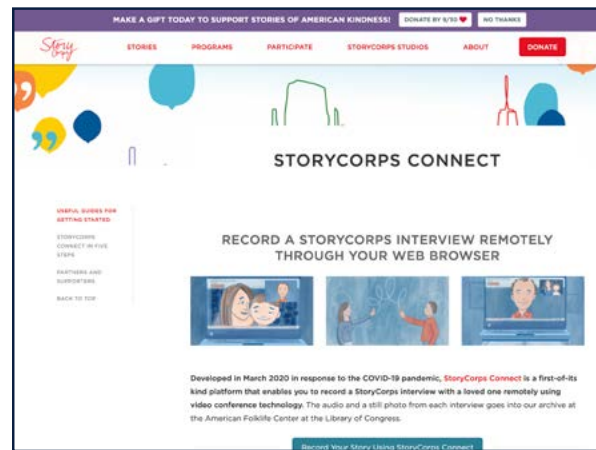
MAKE A GIFT TODAY TO SUPPORT STORIES OF AMERICAN KINDNESS! DONATE BY 9/30 ♥ NO THANKS

StoryCorps STORIES PROGRAMS PARTICIPATE STORYCORPS STUDIOS ABOUT DONATE

STORYCORPS CONNECT

USEFUL GUIDES FOR GETTING STARTED

STORYCORPS CONNECT IN FIVE STEPS

PARTNERS AND SUPPORTERS

BACK TO TOP

RECORD A STORYCORPS INTERVIEW REMOTELY THROUGH YOUR WEB BROWSER

Developed in March 2020 in response to the COVID-19 pandemic, StoryCorps Connect is a first-of-its kind platform that enables you to record a StoryCorps interview with a loved one remotely using video conference technology. The audio and a still photo from each interview goes into our archive at the American Folklife Center at the Library of Congress.

Record Your Story Using StoryCorps Connect